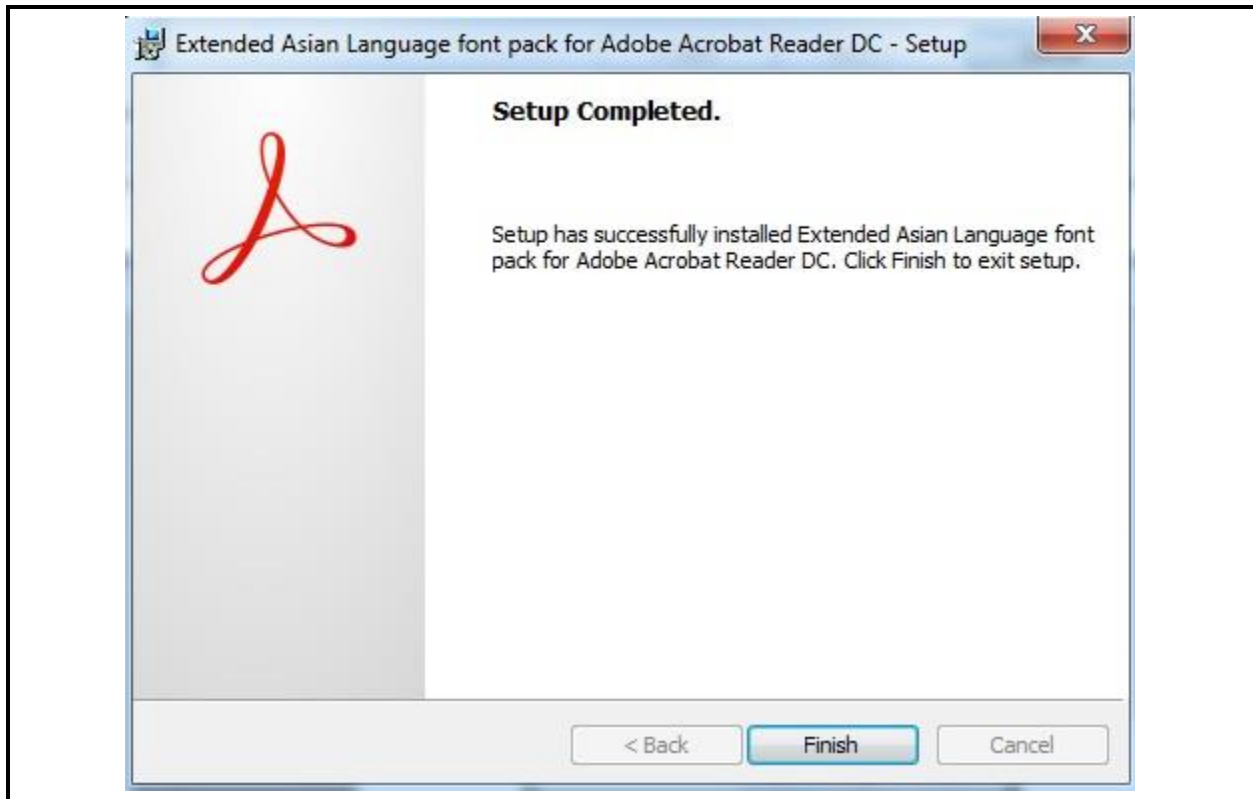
Extended Asian Language font pack for Adobe Acrobat Reader DC - Setup

Setup Completed.

Setup has successfully installed Extended Asian Language font pack for Adobe Acrobat Reader DC. Click Finish to exit setup.

< Back
Finish
Cancel